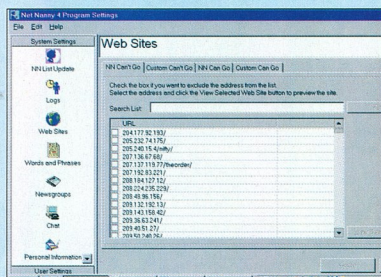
Net Nanny 4 Program Settings

File Edit Help

System Settings

NN List Update

Logs

Web Sites

Words and Phrases

Newsgroups

Chat

Personal Information

User Settings

Web Sites

NN Can't Go | Custom Can't Go | NN Can Go | Custom Can Go

Check the box if you want to exclude the address from the list. Select the address and click the View Selected Web Site button to preview the site.

Search List:

URL
204.177.92.193/
205.232.74.175/
205.240.15.4/nifty/
207.136.67.68/
207.137.119.77/theorder/
207.192.93.221/
208.184.127.12/
208.224.235.229/
209.49.96.156/
209.132.192.13/
209.143.158.42/
209.36.63.241/
209.40.51.27/
209.50.240.25/